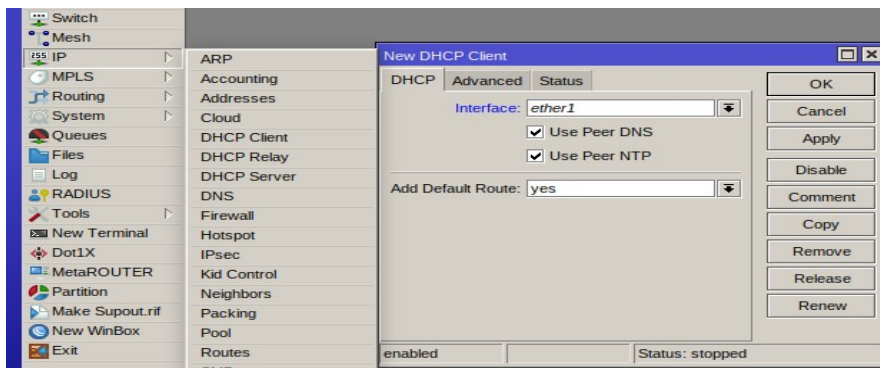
Switch
Mesh
IP
MPLS
Routing
System
Queues
Files
Log
RADIUS
Tools
New Terminal
Dot1X
MetaROUTER
Partition
Make Supout.rif
New WinBox
Exit

ARP
Accounting
Addresses
Cloud
DHCP Client
DHCP Relay
DHCP Server
DNS
Firewall
Hotspot
IPsec
Kid Control
Neighbors
Packing
Pool
Routes

New DHCP Client

DHCP | Advanced | Status

Interface: ether1
Use Peer DNS
Use Peer NTP
Add Default Route: yes

OK
Cancel
Apply
Disable
Comment
Copy
Remove
Release
Renew

enabled | Status: stopped